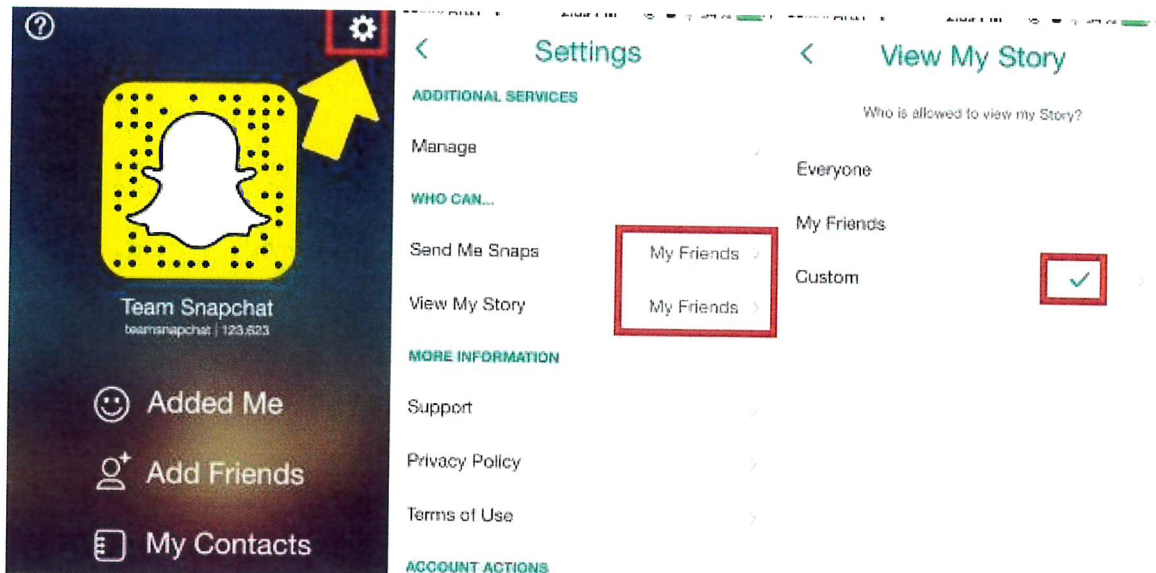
?

Team Snapchat
teamsnapchat | 123,623

Added Me

Add Friends

My Contacts

<

Settings

ADDITIONAL SERVICES

Manage

WHO CAN...

Send Me Snaps My Friends

View My Story My Friends

MORE INFORMATION

Support

Privacy Policy

Terms of Use

ACCOUNT ACTIONS

<

View My Story

Who is allowed to view my Story?

Everyone

My Friends

Custom